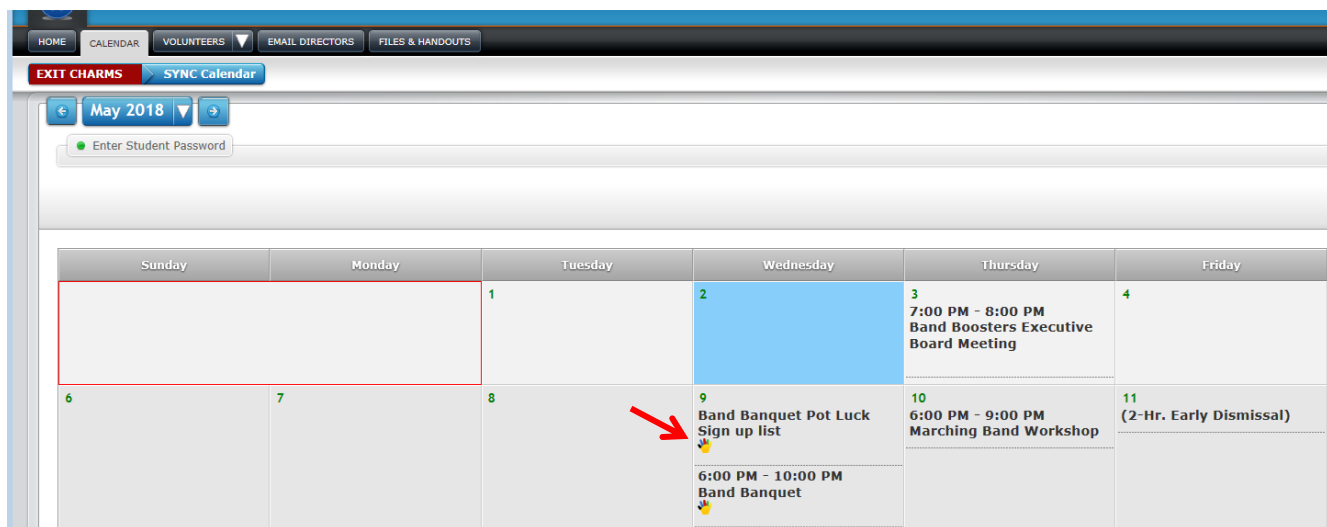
HOME CALENDAR VOLUNTEERS EMAIL DIRECTORS FILES & HANDOUTS

EXIT CHARMS SYNC Calendar

May 2018

Enter Student Password

| Sunday | Monday | Tuesday | Wednesday | Thursday | Friday |
|---|---|---|---|---|---|
| | | 1 | 2 | 3 7:00 PM - 8:00 PM Band Boosters Executive Board Meeting | 4 |
| 6 | 7 | 8 | 9 Band Banquet Pot Luck Sign up list 6:00 PM - 10:00 PM Band Banquet | 10 6:00 PM - 9:00 PM Marching Band Workshop | 11 (2-Hr. Early Dismissal) |